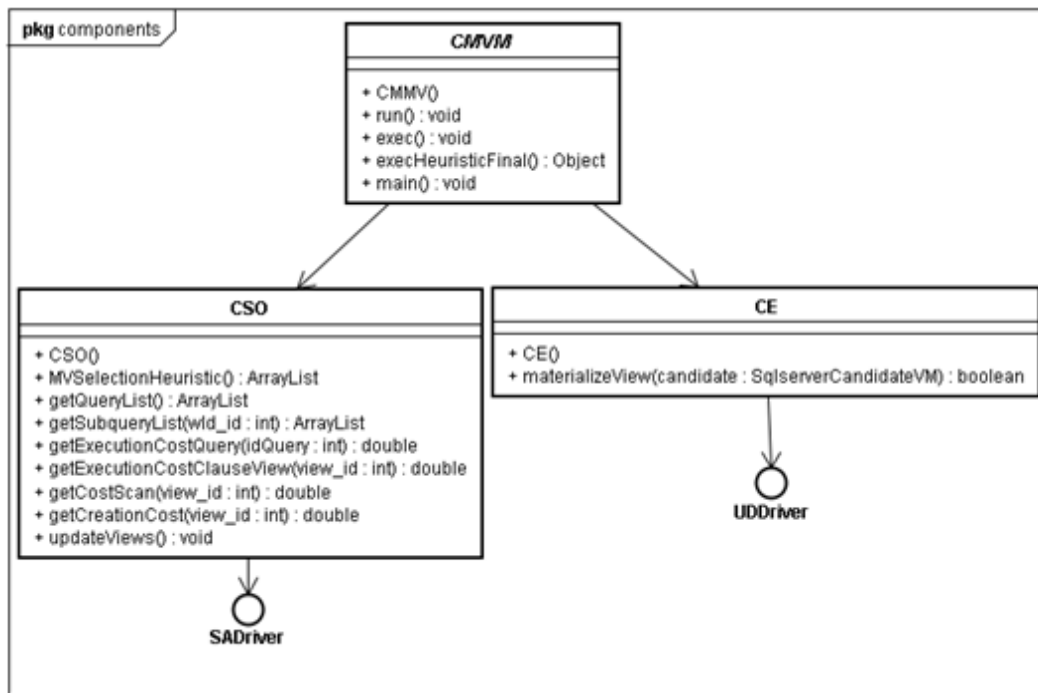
pkg components

CMVM

+ CMMV()
+ run() : void
+ exec() : void
+ execHeuristicFinal() : Object
+ main() : void

CSO

+ CSO()
+ MVSelectionHeuristic() : ArrayList
+ getQueryList() : ArrayList
+ getSubqueryList(wld_id : int) : ArrayList
+ getExecutionCostQuery(idQuery : int) : double
+ getExecutionCostClauseView(view_id : int) : double
+ getCostScan(view_id : int) : double
+ getCreationCost(view_id : int) : double
+ updateViews() : void

SADriver

CE

+ CE()
+ materializeView(candidate : SqlserverCandidateVM) : boolean

UDDriver